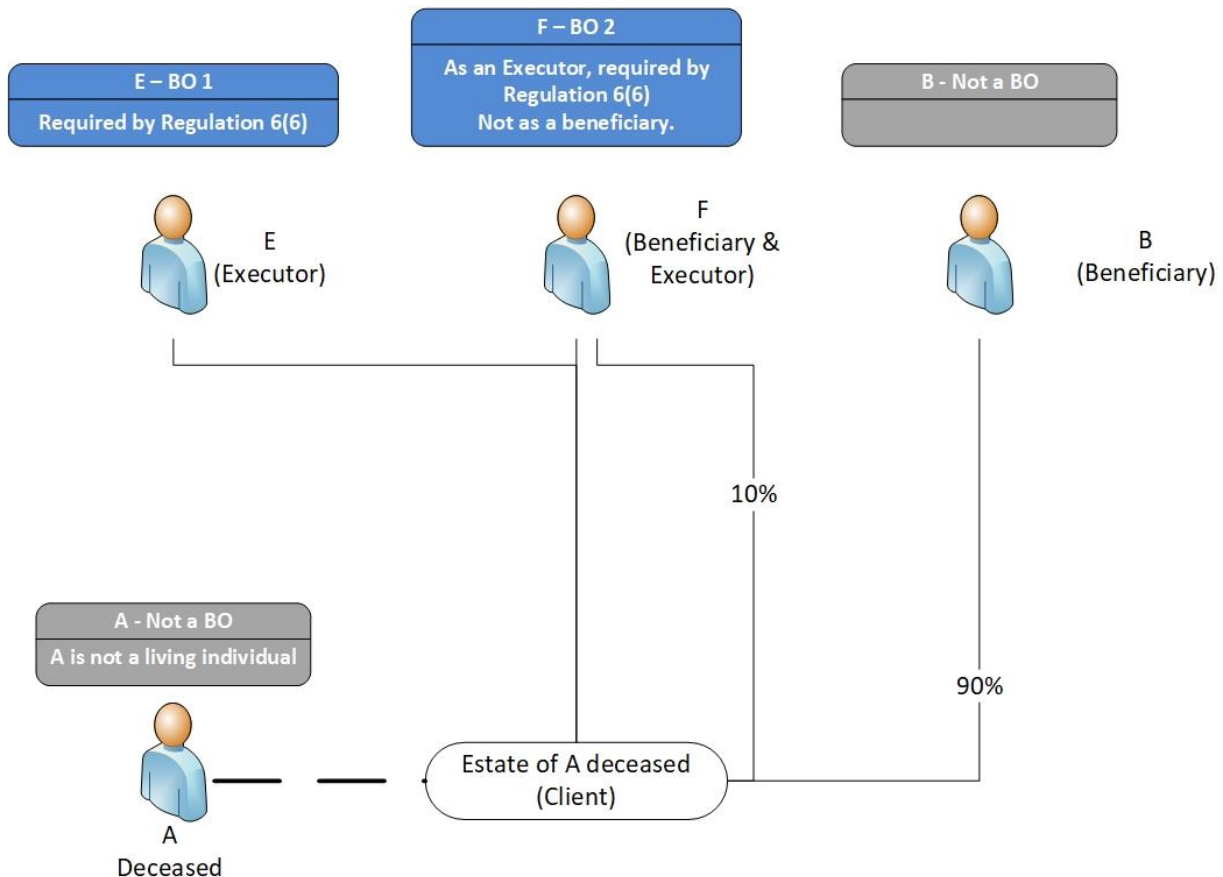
E – BO 1
Required by Regulation 6(6)

F – BO 2
As an Executor, required by Regulation 6(6)
Not as a beneficiary.

B - Not a BO

E
(Executor)

F
(Beneficiary & Executor)

B
(Beneficiary)

10%

A - Not a BO
A is not a living individual

90%

Estate of A deceased
(Client)

A
Deceased